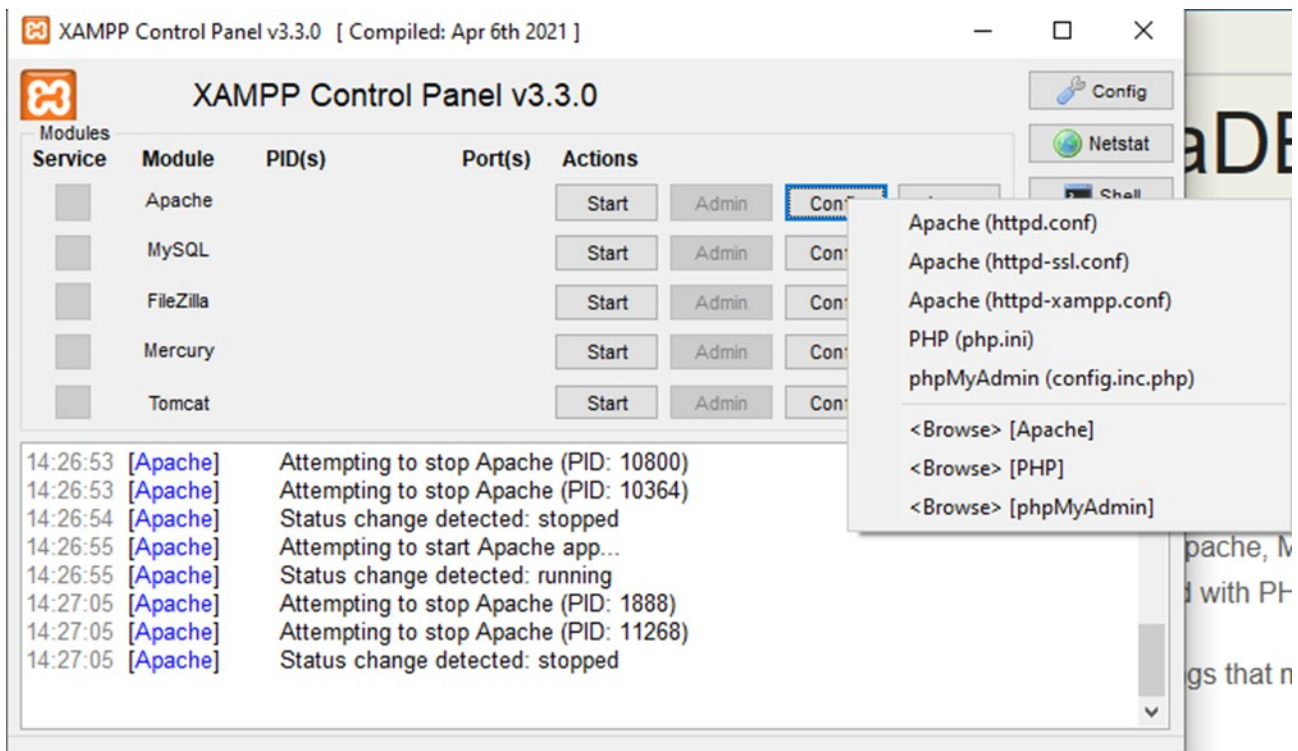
XAMPP Control Panel v3.3.0 [ Compiled: Apr 6th 2021 ]

XAMPP Control Panel v3.3.0

Config

Netstat

Shell

Modules

| Service | Module | PID(s) | Port(s) | Actions | | |
|---|---|---|---|---|---|---|
| | Apache | | | Start | Admin | Conf |
| | MySQL | | | Start | Admin | Conf |
| | FileZilla | | | Start | Admin | Conf |
| | Mercury | | | Start | Admin | Conf |
| | Tomcat | | | Start | Admin | Conf |

Apache (httpd.conf)
Apache (httpd-ssl.conf)
Apache (httpd-xampp.conf)
PHP (php.ini)
phpMyAdmin (config.inc.php)
<Browse> [Apache]
<Browse> [PHP]
<Browse> [phpMyAdmin]

14:26:53 [Apache] Attempting to stop Apache (PID: 10800)
14:26:53 [Apache] Attempting to stop Apache (PID: 10364)
14:26:54 [Apache] Status change detected: stopped
14:26:55 [Apache] Attempting to start Apache app...
14:26:55 [Apache] Status change detected: running
14:27:05 [Apache] Attempting to stop Apache (PID: 1888)
14:27:05 [Apache] Attempting to stop Apache (PID: 11268)
14:27:05 [Apache] Status change detected: stopped

aDE
pache, M
d with PH
gs that m